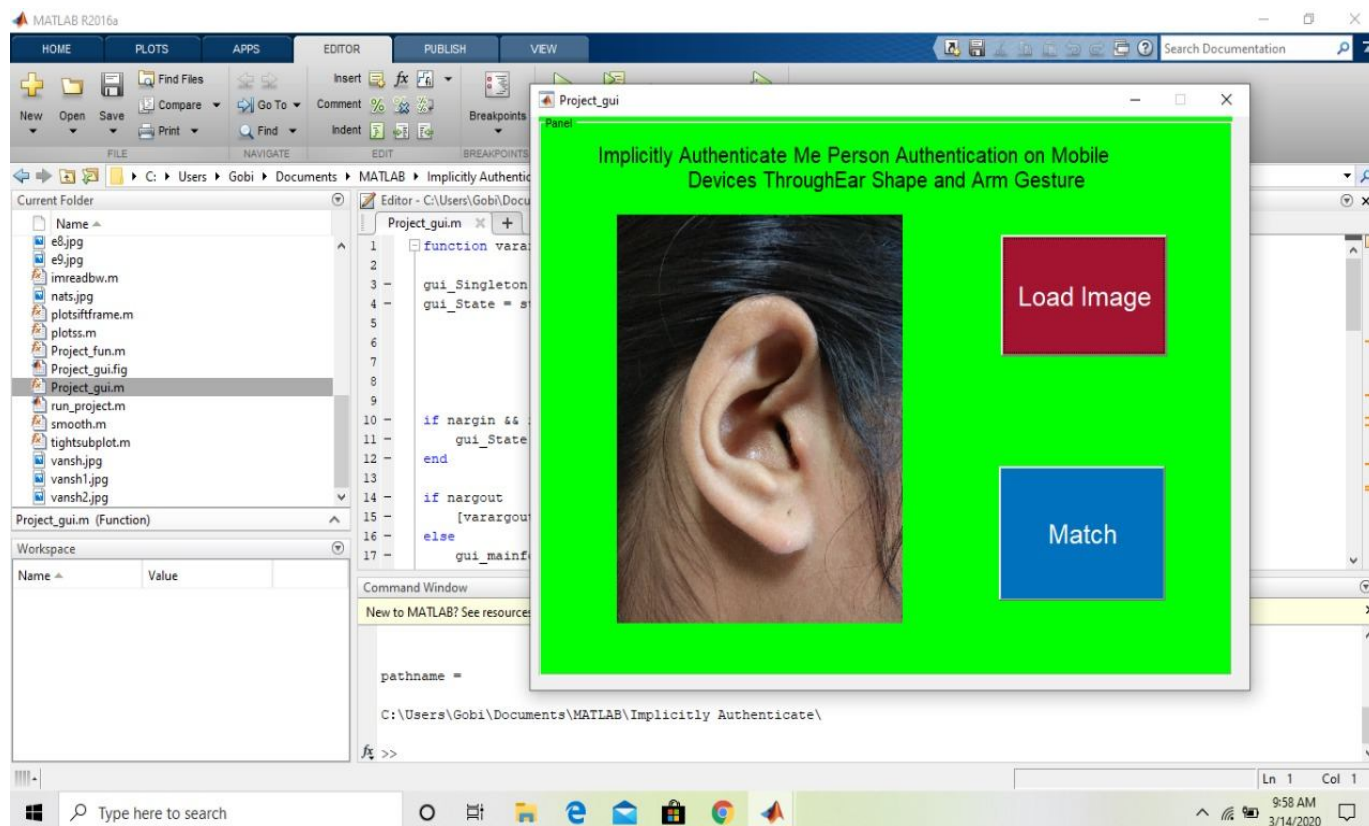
MATLAB R2016a

HOME PLOTS APPS EDITOR PUBLISH VIEW

Search Documentation

Find Files
Compare
Print
New Open Save
FILE
Go To
Find
NAVIGATE
Insert
Comment
Indent
EDIT
Breakpoints
BREAKPOINTS

C: ▸ Users ▸ Gobi ▸ Documents ▸ MATLAB ▸ Implicitly Authentic

Current Folder
Name
e8.jpg
e9.jpg
imreadbw.m
nats.jpg
plotsiftframe.m
plotss.m
Project_fun.m
Project_gui.fig
Project_gui.m
run_project.m
smooth.m
tightsubplot.m
vansh.jpg
vansh1.jpg
vansh2.jpg

Project_gui.m (Function)

Workspace
Name Value

Editor - C:\Users\Gobi\Docu
Project_gui.m
1 function vara
2
3 - gui_Singleton
4 - gui_State = s
5
6
7
8
9
10 - if nargin &&
11 - gui_State
12 - end
13
14 - if nargout
15 - [varargou
16 - else
17 - gui_mainf

Command Window
New to MATLAB? See resources

pathname =

C:\Users\Gobi\Documents\MATLAB\Implicitly Authenticate\

$f_x$ >>

Project_gui
Panel
Implicitly Authenticate Me Person Authentication on Mobile Devices ThroughEar Shape and Arm Gesture

Load Image

Match

Ln 1 Col 1

Type here to search

9:58 AM
3/14/2020